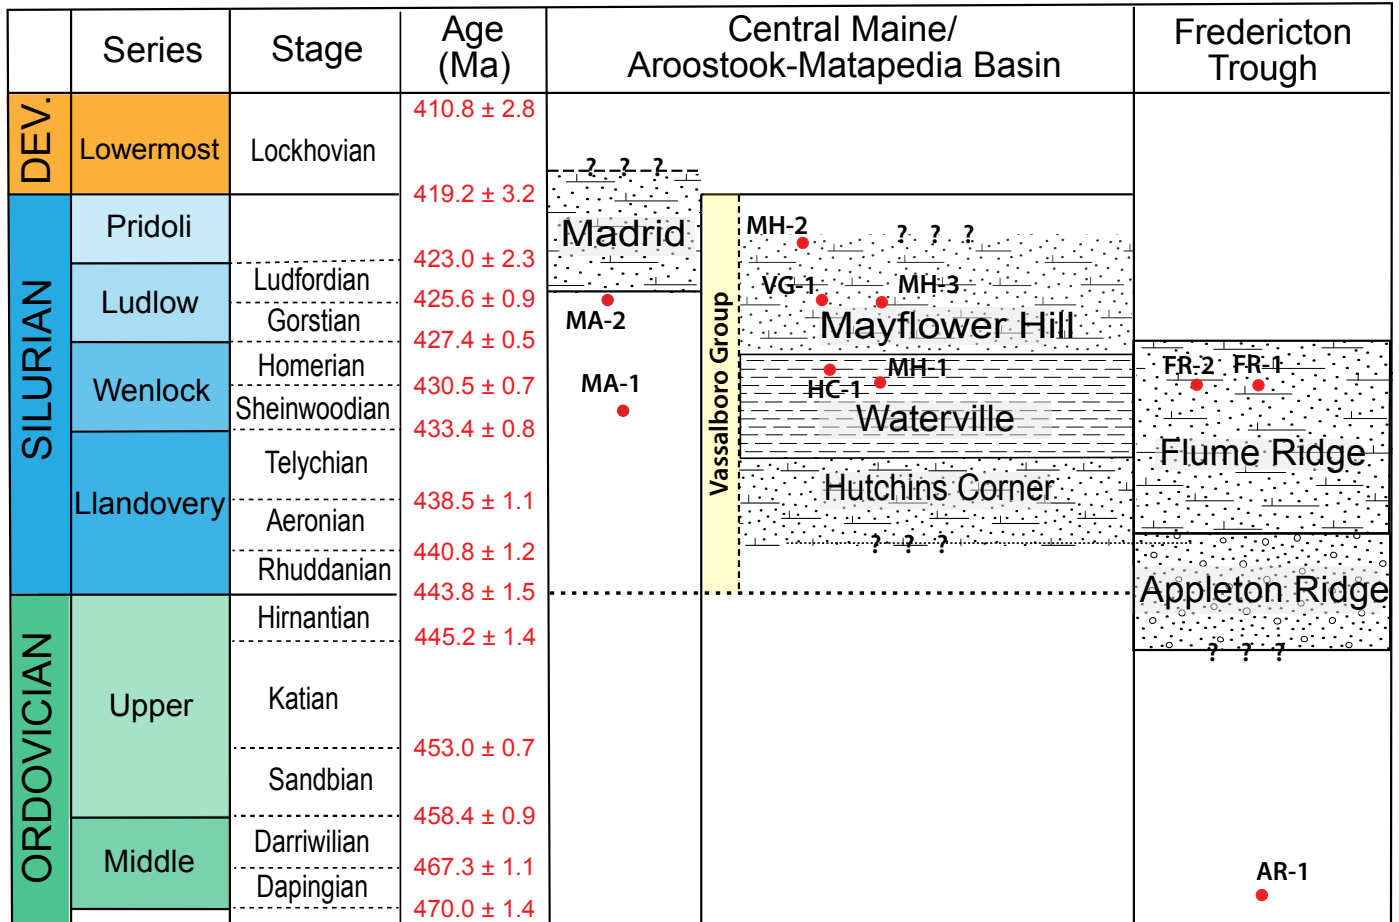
| | Series | Stage | Age (Ma) | Central Maine/ Aroostook-Matapedia Basin | Fredericton Trough |
|---|---|---|---|---|---|
| DEV. | Lowermost | Lockhovian | 410.8 ± 2.8 | | |
| SILURIAN | Pridoli | | 419.2 ± 3.2 | | |
| | Ludlow | Ludfordian | 423.0 ± 2.3 | | |
| | | Gorstian | 425.6 ± 0.9 | | |
| | Wenlock | Homerian | 427.4 ± 0.5 | | |
| | | Sheinwoodian | 430.5 ± 0.7 | | |
| | Llandovery | Telychian | 433.4 ± 0.8 | | |
| | | Aeronian | 438.5 ± 1.1 | | |
| | | Rhuddanian | 440.8 ± 1.2 | | |
| ORDOVICIAN | Upper | Hirnantian | 443.8 ± 1.5 | | |
| | | Katian | 445.2 ± 1.4 | | |
| | | Sandbian | 453.0 ± 0.7 | | |
| | Middle | Darriwilian | 458.4 ± 0.9 | | |
| | | Dapingian | 467.3 ± 1.1 | | |
| | | | 470.0 ± 1.4 | | |

? ? ?
Madrid
MA-2
MA-1
Vassalboro Group
MH-2
? ? ?
VG-1
MH-3
Mayflower Hill
MH-1
HC-1
Waterville
Hutchins Corner
? ? ?
FR-2
FR-1
Flume Ridge
Appleton Ridge
? ? ?
AR-1